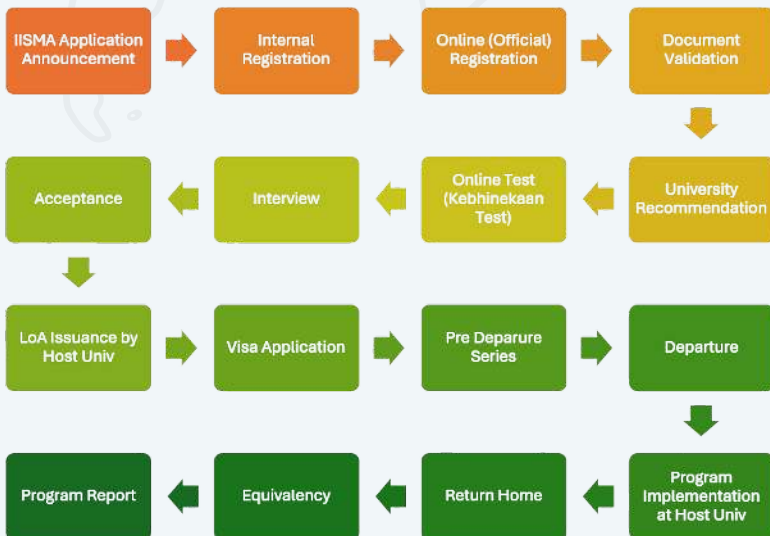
IISMA Application Announcement

Internal Registration

Online (Official) Registration

Document Validation

University Recommendation

Online Test (Kebhinekaan Test)

Interview

Acceptance

LoA Issuance by Host Univ

Visa Application

Pre Deparure Series

Departure

Program Implementation at Host Univ

Return Home

Equivalency

Program Report